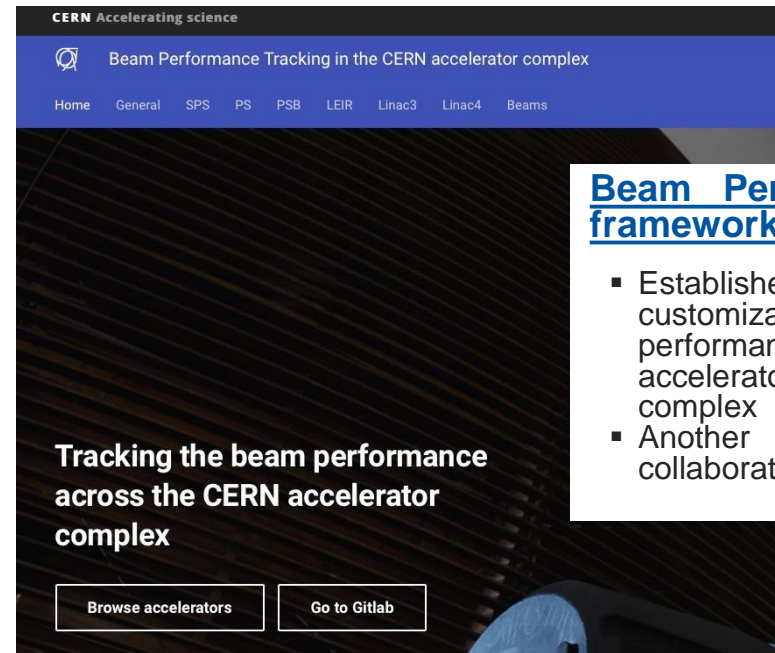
CERN Accelerating science

Beam Performance Tracking in the CERN accelerator complex

Home General SPS PS PSB LEIR Linac3 Linac4 Beams

Beam Per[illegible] framework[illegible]

- Establishe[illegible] customiza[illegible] performan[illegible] accelerato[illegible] complex
- Another collaborat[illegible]

Tracking the beam performance across the CERN accelerator complex

Browse accelerators

Go to Gitlab